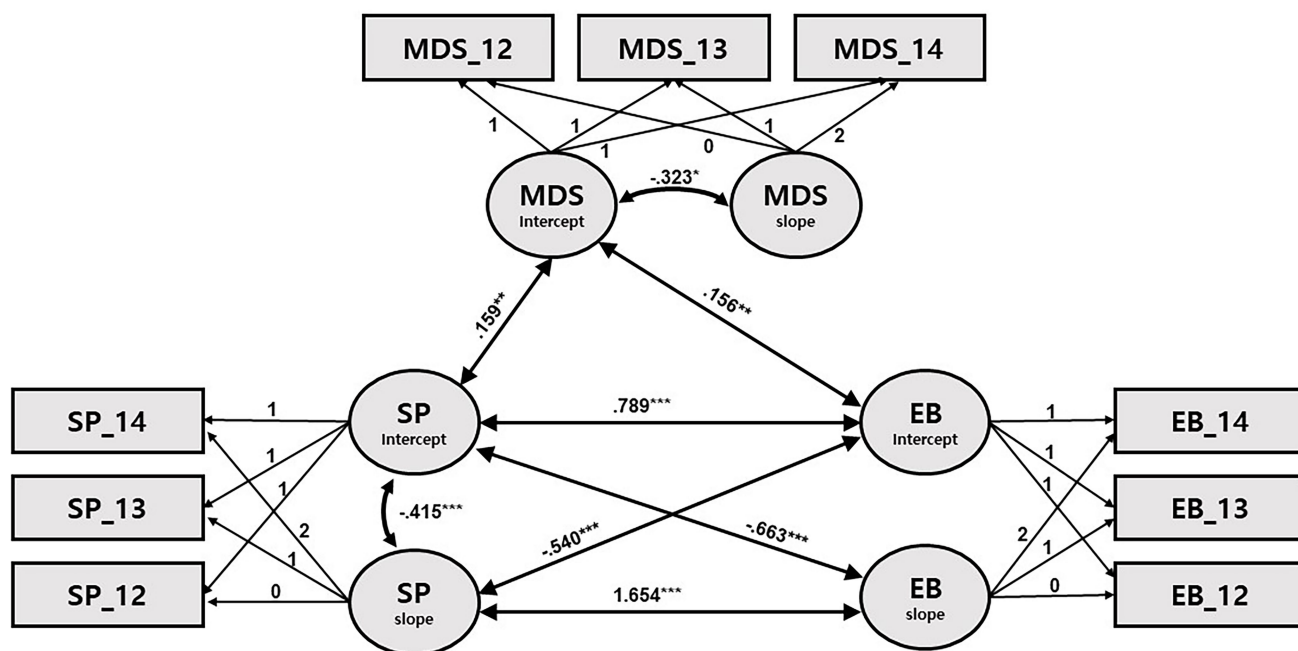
MDS_12
MDS_13
MDS_14

1
1
1
0
1
2

MDS Intercept
-.323*
MDS slope

.159**
.156**

SP_14
SP_13
SP_12

1
1
1
2
1
0

SP Intercept
.789***
EB Intercept

-.415***

-.540***
-.663***

SP slope
1.654***
EB slope

1
1
1
2
1
0

EB_14
EB_13
EB_12